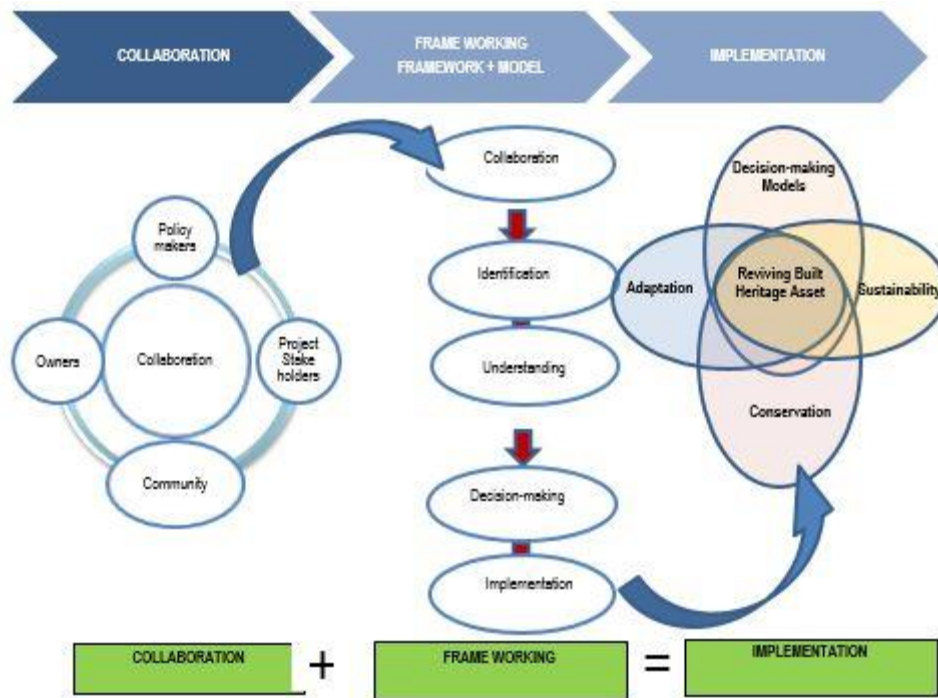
COLLABORATION

FRAME WORKING
FRAMEWORK + MODEL

IMPLEMENTATION

Policy makers

Owners

Collaboration

Project Stake holders

Community

Collaboration

Identification

Understanding

Decision-making

Implementation

Decision-making Models

Adaptation

Reviving Built Heritage Asset

Sustainability

Conservation

COLLABORATION + FRAME WORKING = IMPLEMENTATION